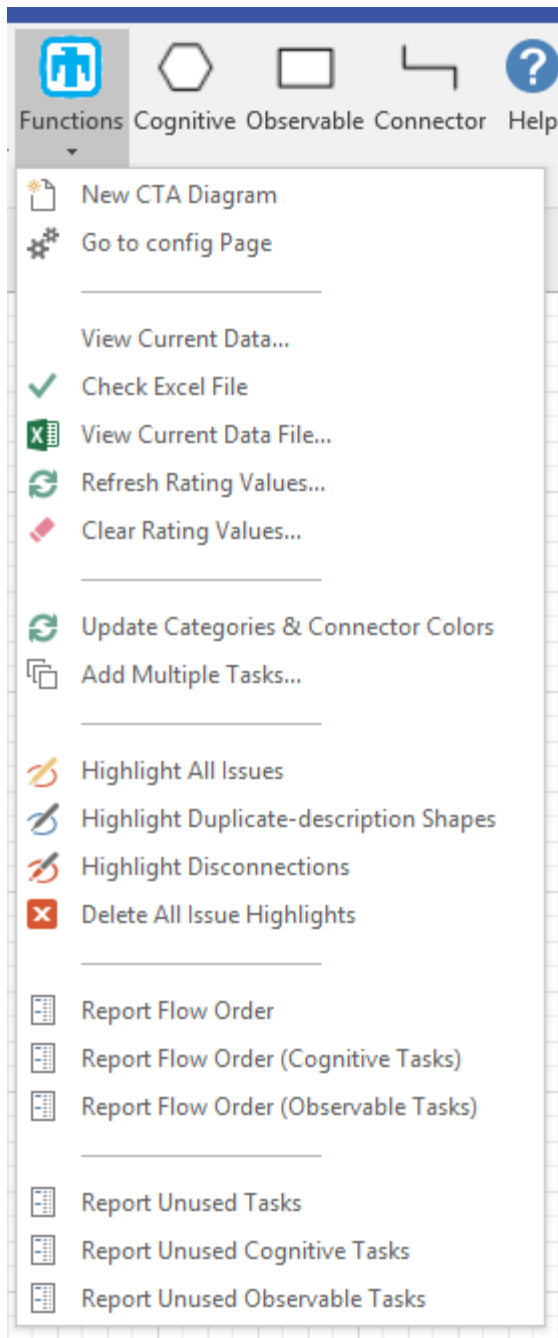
Functions Cognitive Observable Connector Help

New CTA Diagram
Go to config Page

View Current Data...
Check Excel File
View Current Data File...
Refresh Rating Values...
Clear Rating Values...

Update Categories & Connector Colors
Add Multiple Tasks...

Highlight All Issues
Highlight Duplicate-description Shapes
Highlight Disconnections
Delete All Issue Highlights

Report Flow Order
Report Flow Order (Cognitive Tasks)
Report Flow Order (Observable Tasks)

Report Unused Tasks
Report Unused Cognitive Tasks
Report Unused Observable Tasks